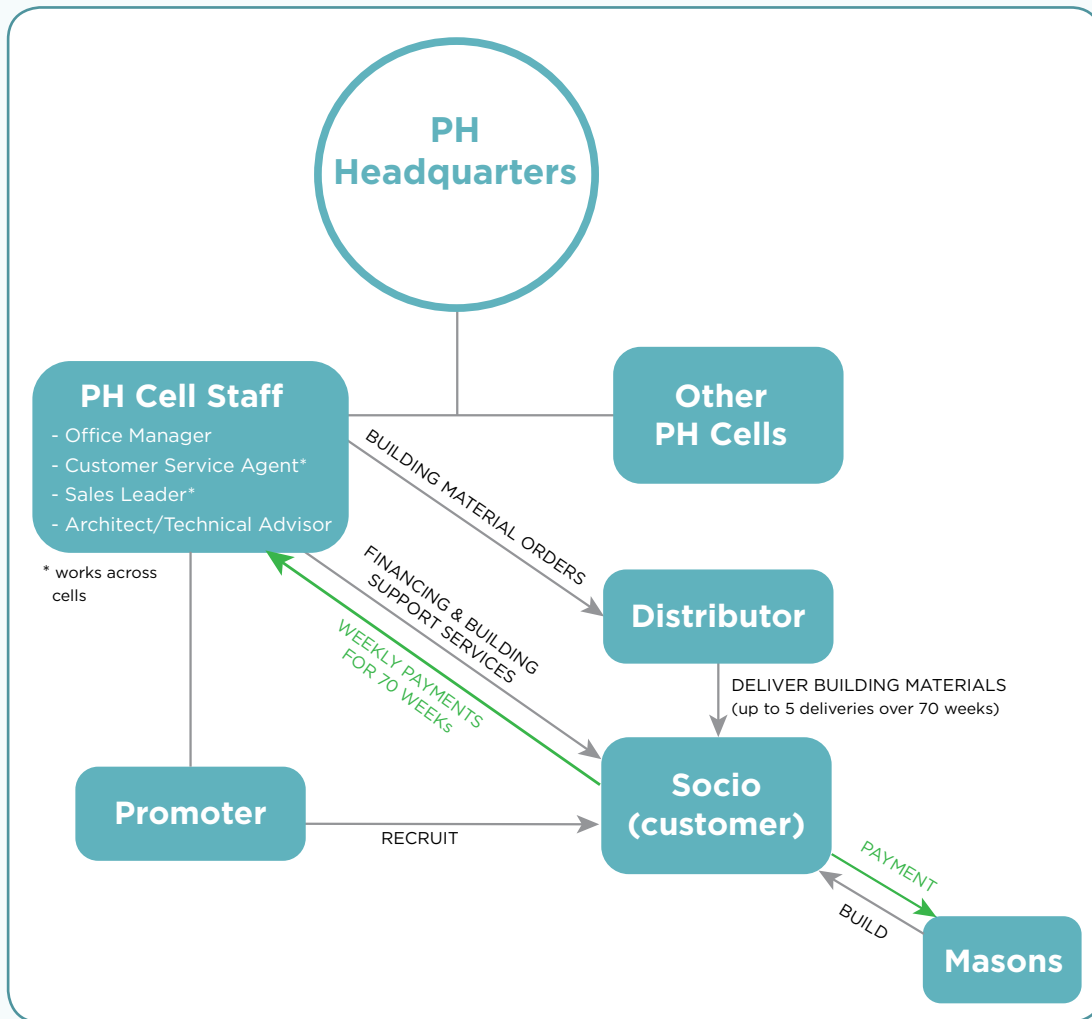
PH Headquarters

PH Cell Staff
- Office Manager
- Customer Service Agent*
- Sales Leader*
- Architect/Technical Advisor

* works across cells

Other PH Cells

BUILDING MATERIAL ORDERS

FINANCING & BUILDING SUPPORT SERVICES

WEEKLY PAYMENTS FOR 70 WEEKS

Distributor

DELIVER BUILDING MATERIALS (up to 5 deliveries over 70 weeks)

Promoter

RECRUIT

Socio (customer)

PAYMENT

BUILD

Masons